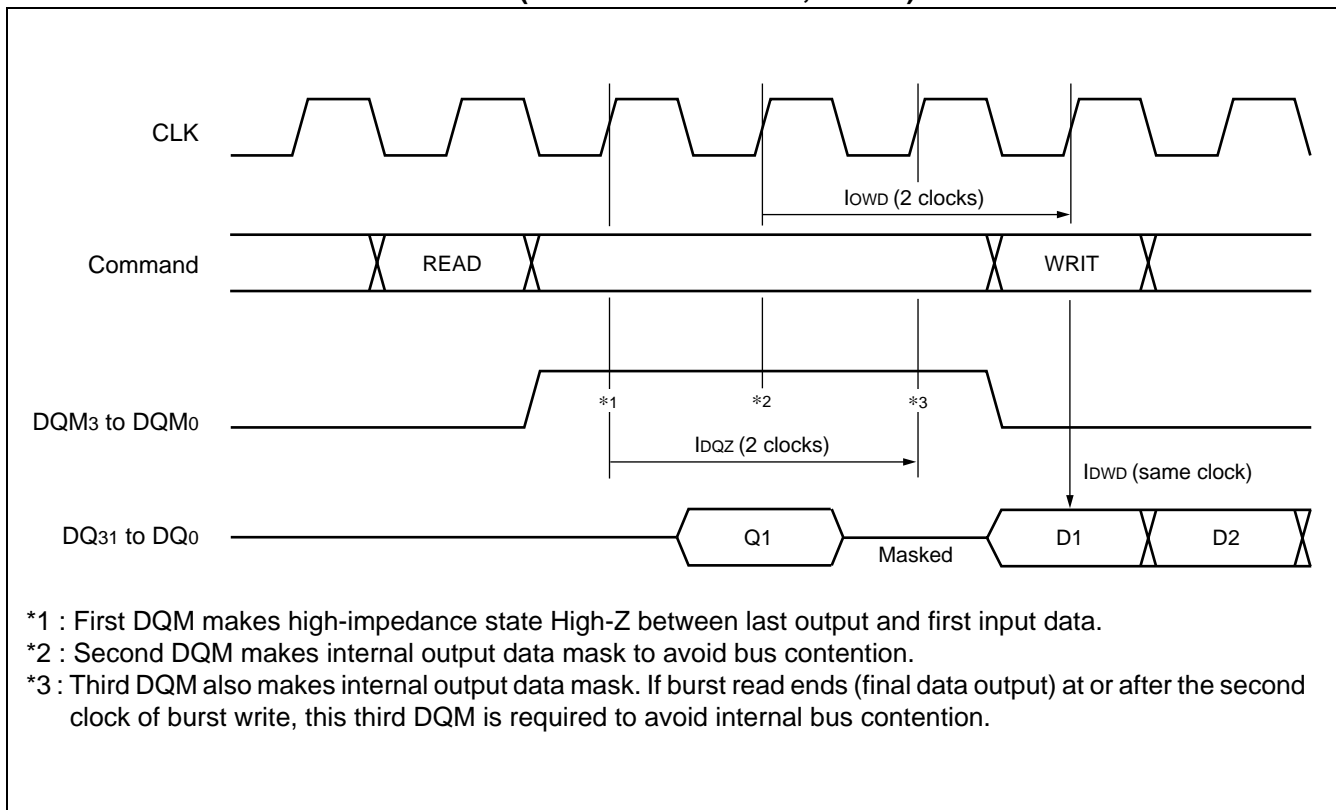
CLK

IOWD (2 clocks)

Command READ WRIT

DQM3 to DQM0

*1 *2 *3

IDQZ (2 clocks)

IDWD (same clock)

DQ31 to DQ0 Q1 Masked D1 D2

*1 : First DQM makes high-impedance state High-Z between last output and first input data.
*2 : Second DQM makes internal output data mask to avoid bus contention.
*3 : Third DQM also makes internal output data mask. If burst read ends (final data output) at or after the second clock of burst write, this third DQM is required to avoid internal bus contention.